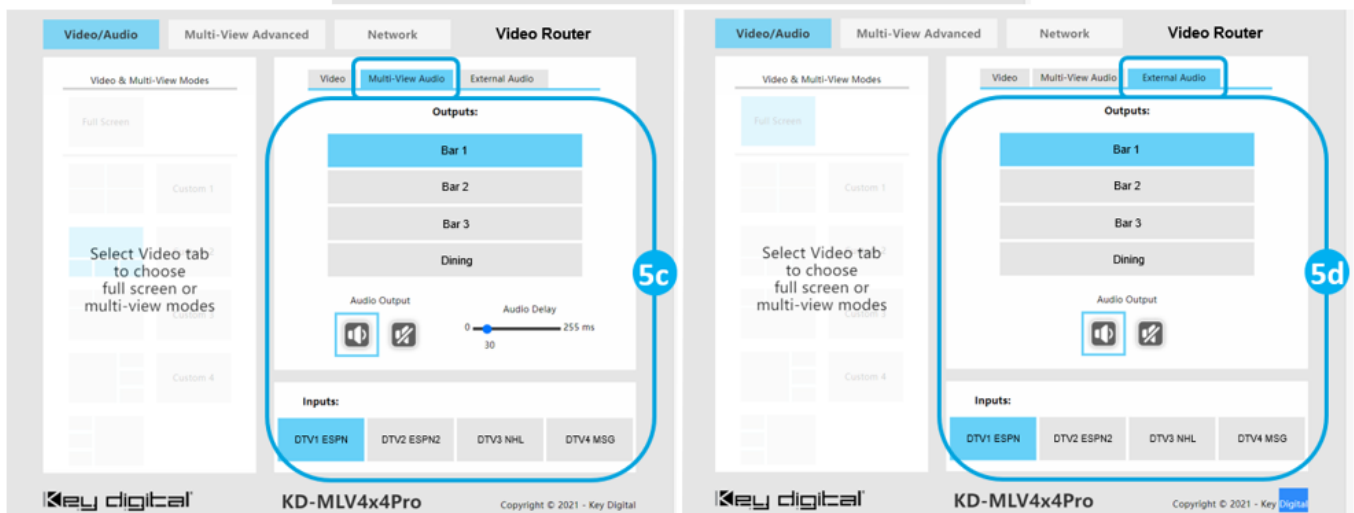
Video/Audio | Multi-View Advanced | Network | Video Router

Video & Multi-View Modes

Full Screen

Custom 1

Select Video tab to choose full screen or multi-view modes

Custom 4

Video | Multi-View Audio | External Audio

Outputs:

Bar 1

Bar 2

Bar 3

Dining

Audio Output

Audio Delay

0 — 255 ms

30

5c

Inputs:

DTV1 ESPN | DTV2 ESPN2 | DTV3 NHL | DTV4 MSG

Key digital

KD-MLV4x4Pro

Copyright © 2021 - Key Digital

Video/Audio | Multi-View Advanced | Network | Video Router

Video & Multi-View Modes

Full Screen

Custom 1

Select Video tab to choose full screen or multi-view modes

Custom 4

Video | Multi-View Audio | External Audio

Outputs:

Bar 1

Bar 2

Bar 3

Dining

Audio Output

5d

Inputs:

DTV1 ESPN | DTV2 ESPN2 | DTV3 NHL | DTV4 MSG

Key digital

KD-MLV4x4Pro

Copyright © 2021 - Key Digital